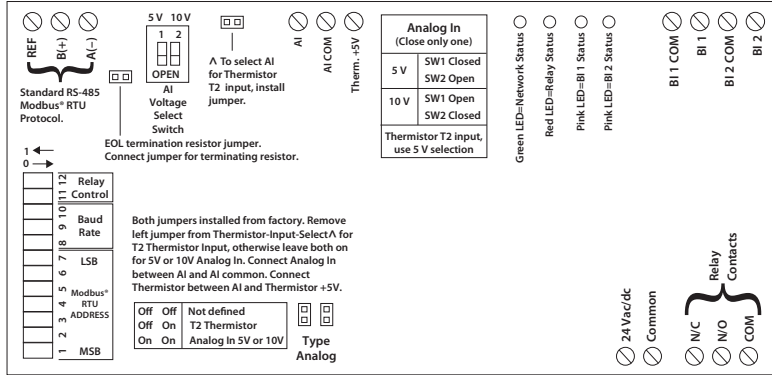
REF B(+) A(–)

Standard RS-485 Modbus® RTU Protocol.

5 V 10 V
1 2
OPEN
AI Voltage Select Switch

∧ To select AI for Thermistor T2 input, install jumper.

AI
AI COM
Therm. +5V

| Analog In (Close only one) | |
|---|---|
| 5 V | SW1 Closed SW2 Open |
| 10 V | SW1 Open SW2 Closed |
| Thermistor T2 input, use 5 V selection | |

Green LED=Network Status
Red LED=Relay Status
Pink LED=BI 1 Status
Pink LED=BI 2 Status

BI 1 COM
BI 1
BI 2 COM
BI 2

EOL termination resistor jumper. Connect jumper for terminating resistor.

1
0

12 11 Relay Control
10 9 Baud Rate
8
7 6 LSB
5 4 3 Modbus® RTU ADDRESS
2 1 MSB

Both jumpers installed from factory. Remove left jumper from Thermistor-Input-Select∧ for T2 Thermistor Input, otherwise leave both on for 5V or 10V Analog In. Connect Analog In between AI and AI common. Connect Thermistor between AI and Thermistor +5V.

| Off | Off | Not defined |
|---|---|---|
| Off | On | T2 Thermistor |
| On | On | Analog In 5V or 10V |

Type Analog

24 Vac/dc
Common

Relay Contacts
N/C
N/O
COM